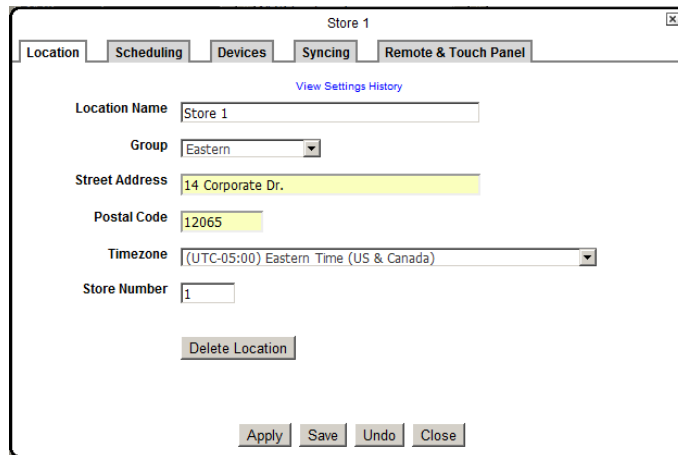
Store 1

Location Scheduling Devices Syncing Remote & Touch Panel

View Settings History

Location Name Store 1

Group Eastern

Street Address 14 Corporate Dr.

Postal Code 12065

Timezone (UTC-05:00) Eastern Time (US & Canada)

Store Number 1

Delete Location

Apply Save Undo Close